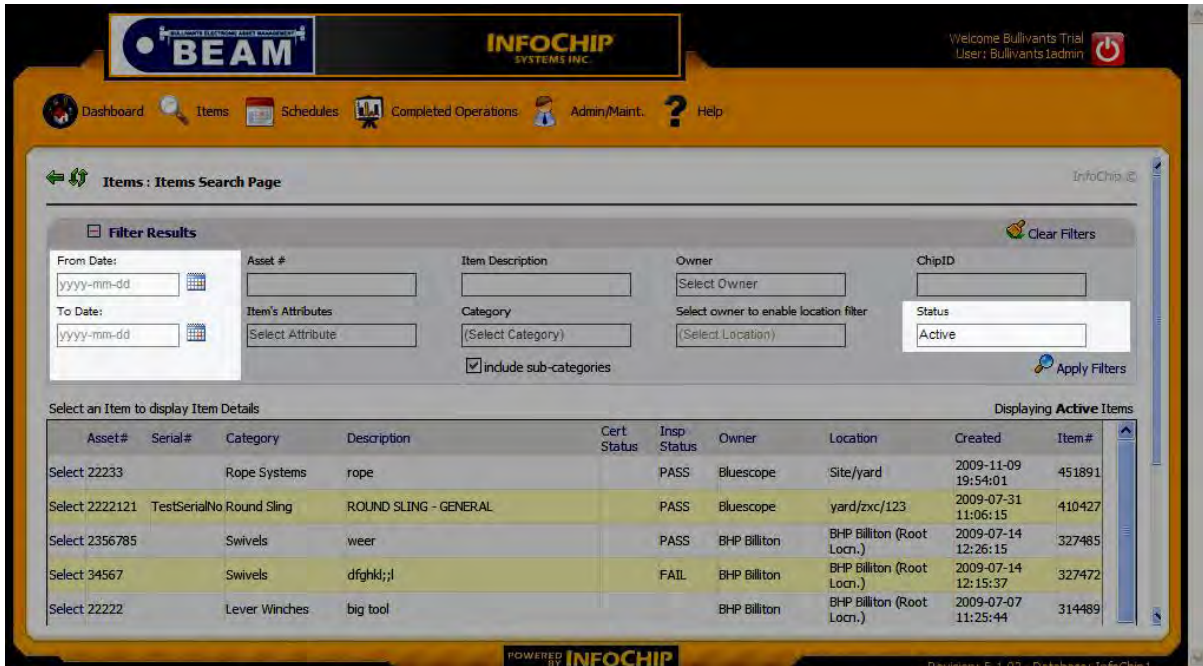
BULLIVANTS ELECTRONIC ASSET MANAGEMENT
BEAM

INFOCHIP
SYSTEMS INC.

Welcome Bullivants Trial
User: Bullivants1admin

Dashboard Items Schedules Completed Operations Admin/Maint. Help

Items : Items Search Page

InfoChip ©

Filter Results

Clear Filters

From Date:
yyyy-mm-dd
To Date:
yyyy-mm-dd

Asset #

Item's Attributes
Select Attribute

Item Description

Category
(Select Category)

include sub-categories

Owner
Select Owner

Select owner to enable location filter
(Select Location)

ChipID

Status
Active

Apply Filters

Select an Item to display Item Details

Displaying **Active** Items

| | Asset# | Serial# | Category | Description | Cert Status | Insp Status | Owner | Location | Created | Item# |
|---|---|---|---|---|---|---|---|---|---|---|
| Select | 22233 | | Rope Systems | rope | | PASS | Bluescope | Site/yard | 2009-11-09 19:54:01 | 451891 |
| Select | 2222121 | TestSerialNo | Round Sling | ROUND SLING - GENERAL | | PASS | Bluescope | yard/zxc/123 | 2009-07-31 11:06:15 | 410427 |
| Select | 2356785 | | Swivels | weer | | PASS | BHP Billiton | BHP Billiton (Root Locn.) | 2009-07-14 12:26:15 | 327485 |
| Select | 34567 | | Swivels | dfghkl;;l | | FAIL | BHP Billiton | BHP Billiton (Root Locn.) | 2009-07-14 12:15:37 | 327472 |
| Select | 22222 | | Lever Winches | big tool | | | BHP Billiton | BHP Billiton (Root Locn.) | 2009-07-07 11:25:44 | 314489 |

POWERED BY INFOCHIP

Revision: 5.1.03 Database: InfoChip1